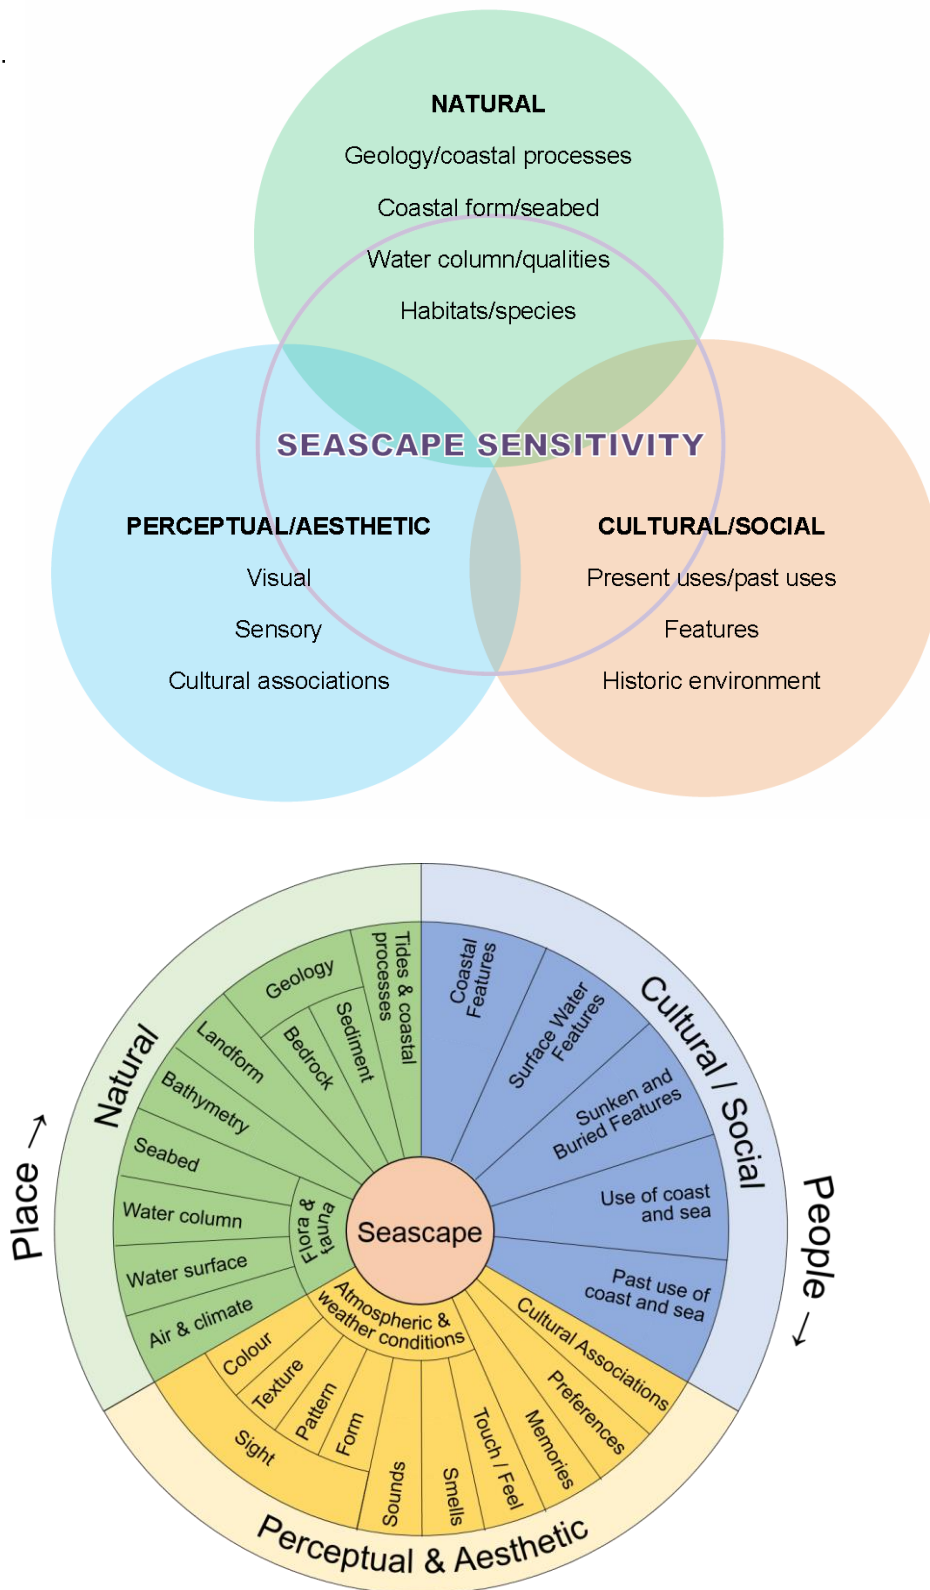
NATURAL

Geology/coastal processes

Coastal form/seabed

Water column/qualities

Habitats/species

SEASCAPE SENSITIVITY

PERCEPTUAL/AESTHETIC

Visual

Sensory

Cultural associations

CULTURAL/SOCIAL

Present uses/past uses

Features

Historic environment

Place →

Natural

Geology

Tides & coastal processes

Landform

Bedrock

Sediment

Bathymetry

Seabed

Water column

Water surface

Air & climate

Flora & fauna

Seascape

Cultural / Social

People →

Coastal Features

Surface Water Features

Sunken and Buried Features

Use of coast and sea

Past use of coast and sea

Cultural Associations

Preferences

Memories

Touch / Feel

Smells

Sounds

Atmospheric & weather conditions

Colour

Texture

Pattern

Form

Sight

Perceptual & Aesthetic